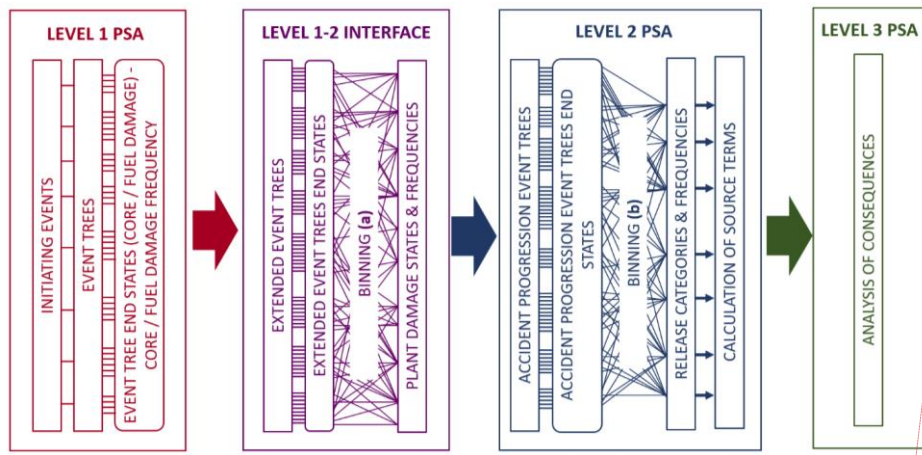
LEVEL 1 PSA

INITIATING EVENTS

EVENT TREES

EVENT TREE END STATES (CORE / FUEL DAMAGE) - CORE / FUEL DAMAGE FREQUENCY

LEVEL 1-2 INTERFACE

EXTENDED EVENT TREES

EXTENDED EVENT TREES END STATES

BINNING (a)

PLANT DAMAGE STATES & FREQUENCIES

LEVEL 2 PSA

ACCIDENT PROGRESSION EVENT TREES

ACCIDENT PROGRESSION EVENT TREES END STATES

BINNING (b)

RELEASE CATEGORIES & FREQUENCIES

CALCULATION OF SOURCE TERMS

LEVEL 3 PSA

ANALYSIS OF CONSEQUENCES